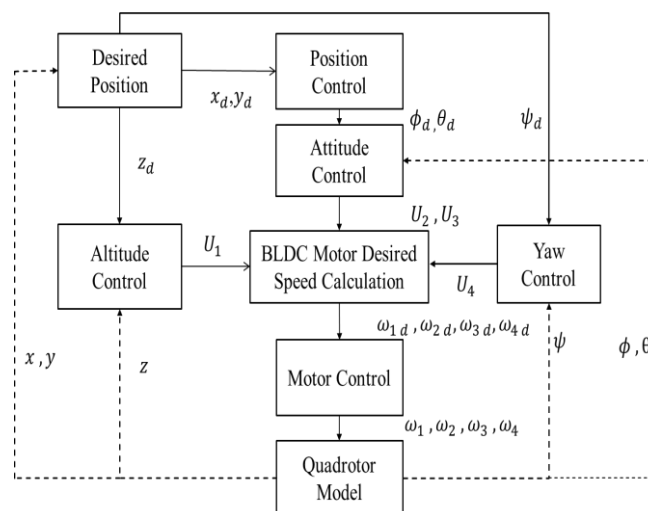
Desired Position

Position Control

$x_d, y_d$

$\phi_d, \theta_d$

$\psi_d$

Attitude Control

$z_d$

$U_2, U_3$

Altitude Control

$U_1$

BLDC Motor Desired Speed Calculation

$U_4$

Yaw Control

$\omega_{1\,d}, \omega_{2\,d}, \omega_{3\,d}, \omega_{4\,d}$

$x, y$

$z$

Motor Control

$\psi$

$\phi, \theta$

$\omega_1, \omega_2, \omega_3, \omega_4$

Quadrotor Model